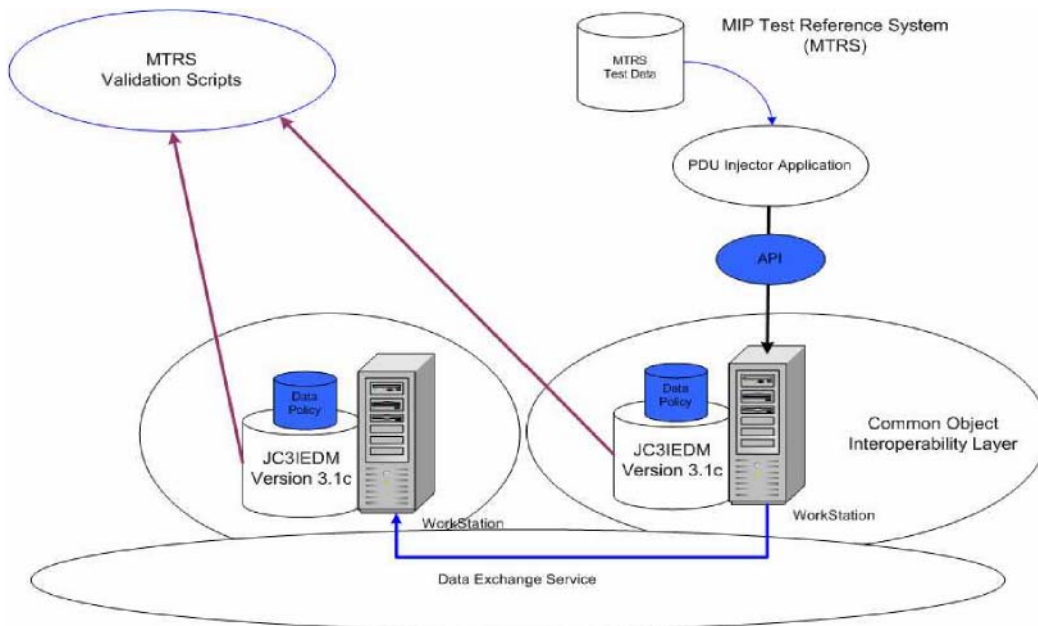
MTRS
Validation Scripts

MIP Test Reference System
(MTRS)

MTRS
Test Data

PDU Injector Application

API

Data
Policy

JC3IEDM
Version 3.1c

WorkStation

Data
Policy

JC3IEDM
Version 3.1c

Common Object
Interoperability Layer

WorkStation

Data Exchange Service